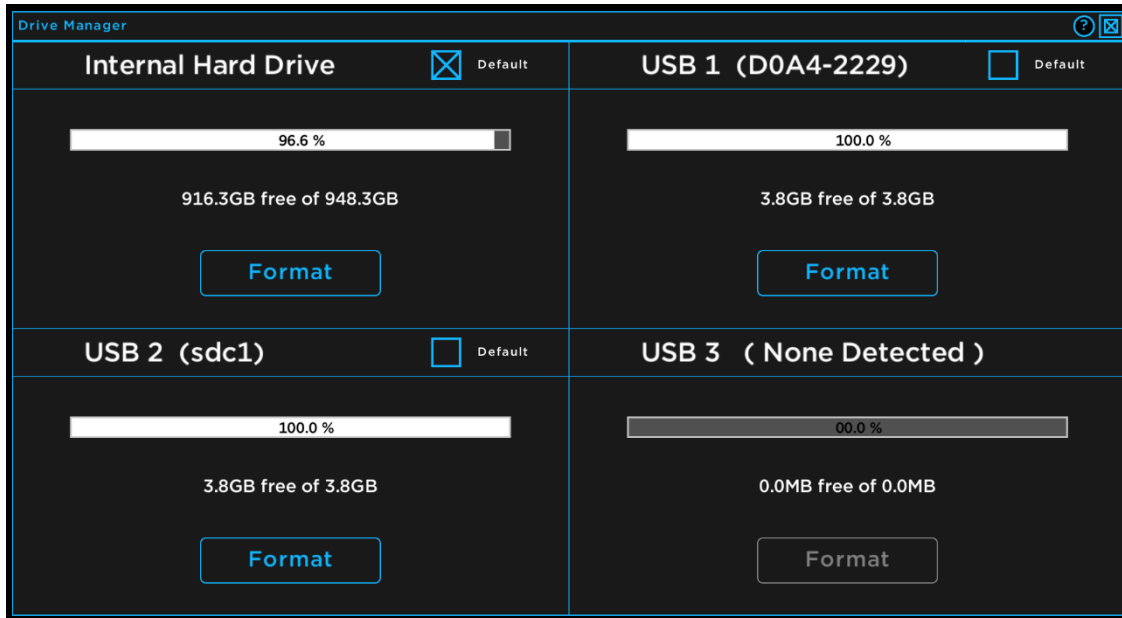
Drive Manager

?

Internal Hard Drive

Default

96.6 %

916.3GB free of 948.3GB

Format

USB 1 (D0A4-2229)

Default

100.0 %

3.8GB free of 3.8GB

Format

USB 2 (sdc1)

Default

100.0 %

3.8GB free of 3.8GB

Format

USB 3 ( None Detected )

00.0 %

0.0MB free of 0.0MB

Format